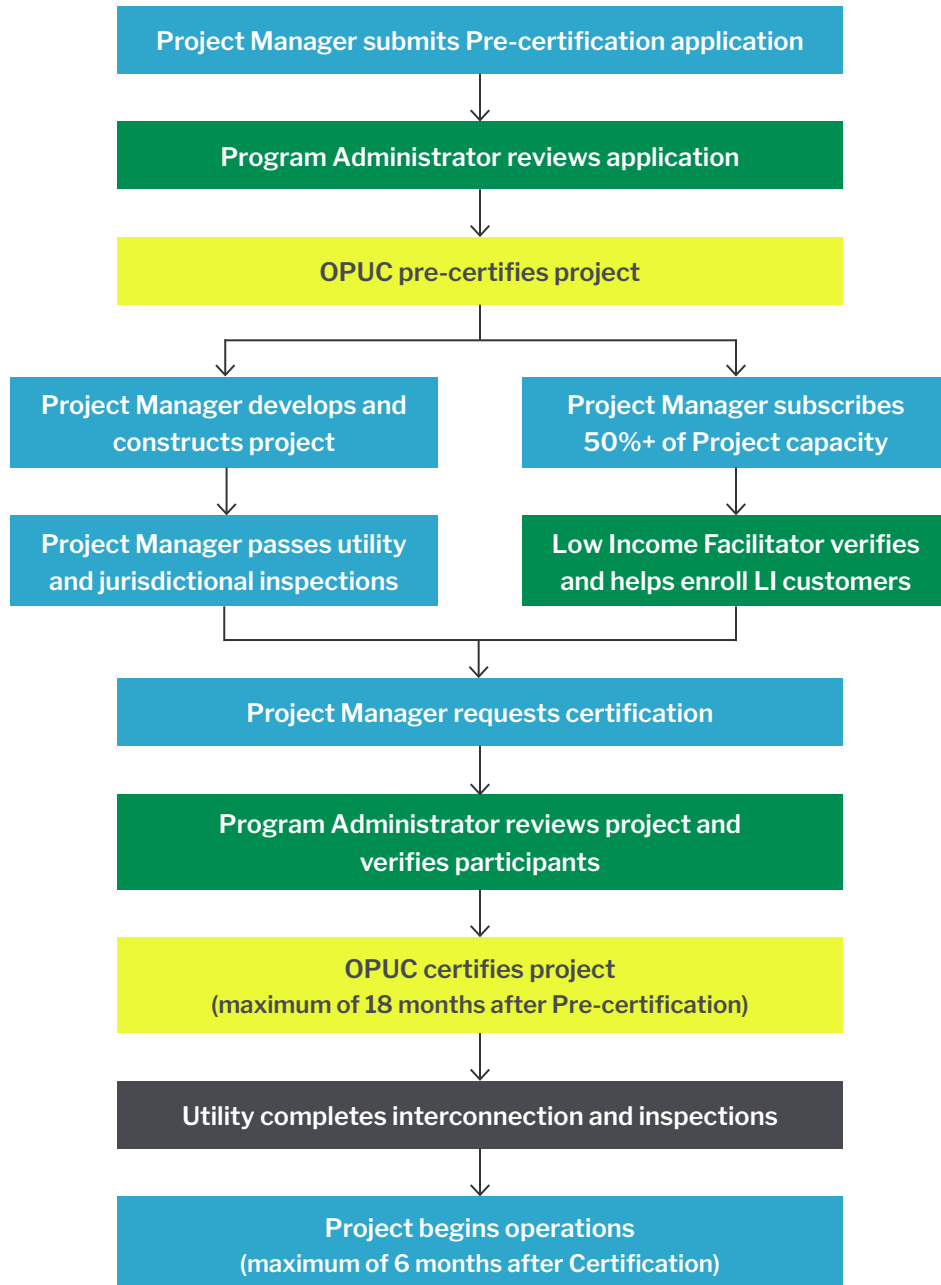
Project Manager submits Pre-certification application

Program Administrator reviews application

OPUC pre-certifies project

Project Manager develops and constructs project

Project Manager passes utility and jurisdictional inspections

Project Manager subscribes 50%+ of Project capacity

Low Income Facilitator verifies and helps enroll LI customers

Project Manager requests certification

Program Administrator reviews project and verifies participants

OPUC certifies project
(maximum of 18 months after Pre-certification)

Utility completes interconnection and inspections

Project begins operations
(maximum of 6 months after Certification)